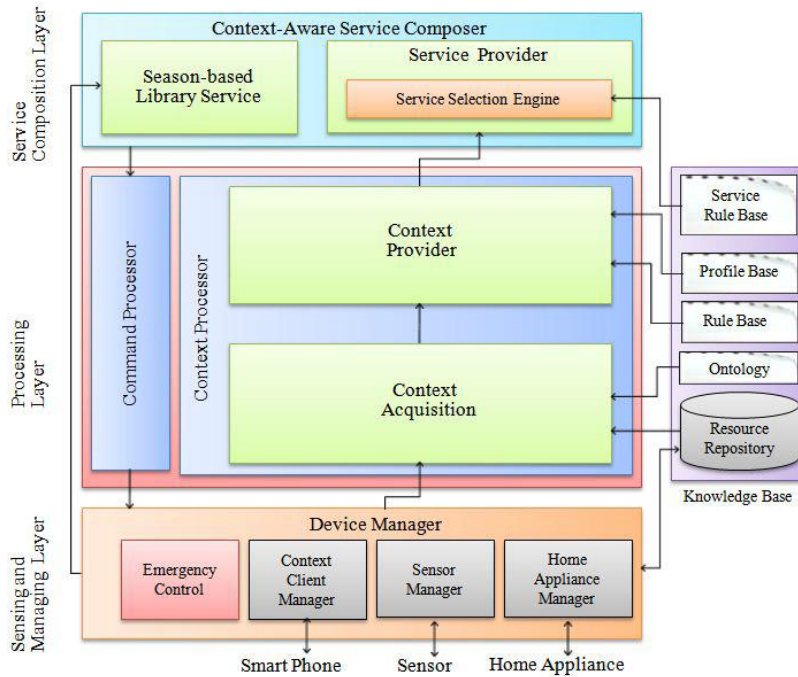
Service Composition Layer

Context-Aware Service Composer

Season-based Library Service

Service Provider

Service Selection Engine

Processing Layer

Command Processor

Context Processor

Context Provider

Context Acquisition

Service Rule Base

Profile Base

Rule Base

Ontology

Resource Repository

Knowledge Base

Sensing and Managing Layer

Device Manager

Emergency Control

Context Client Manager

Sensor Manager

Home Appliance Manager

Smart Phone

Sensor

Home Appliance